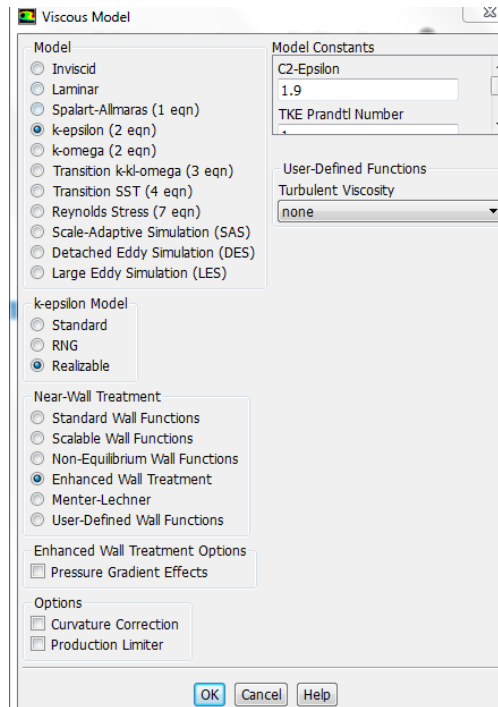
Viscous Model

Model
Inviscid
Laminar
Spalart-Allmaras (1 eqn)
k-epsilon (2 eqn)
k-omega (2 eqn)
Transition k-kl-omega (3 eqn)
Transition SST (4 eqn)
Reynolds Stress (7 eqn)
Scale-Adaptive Simulation (SAS)
Detached Eddy Simulation (DES)
Large Eddy Simulation (LES)

k-epsilon Model
Standard
RNG
Realizable

Near-Wall Treatment
Standard Wall Functions
Scalable Wall Functions
Non-Equilibrium Wall Functions
Enhanced Wall Treatment
Menter-Lechner
User-Defined Wall Functions

Enhanced Wall Treatment Options
Pressure Gradient Effects

Options
Curvature Correction
Production Limiter

Model Constants
C2-Epsilon
1.9
TKE Prandtl Number
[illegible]

User-Defined Functions
Turbulent Viscosity
none

OK Cancel Help